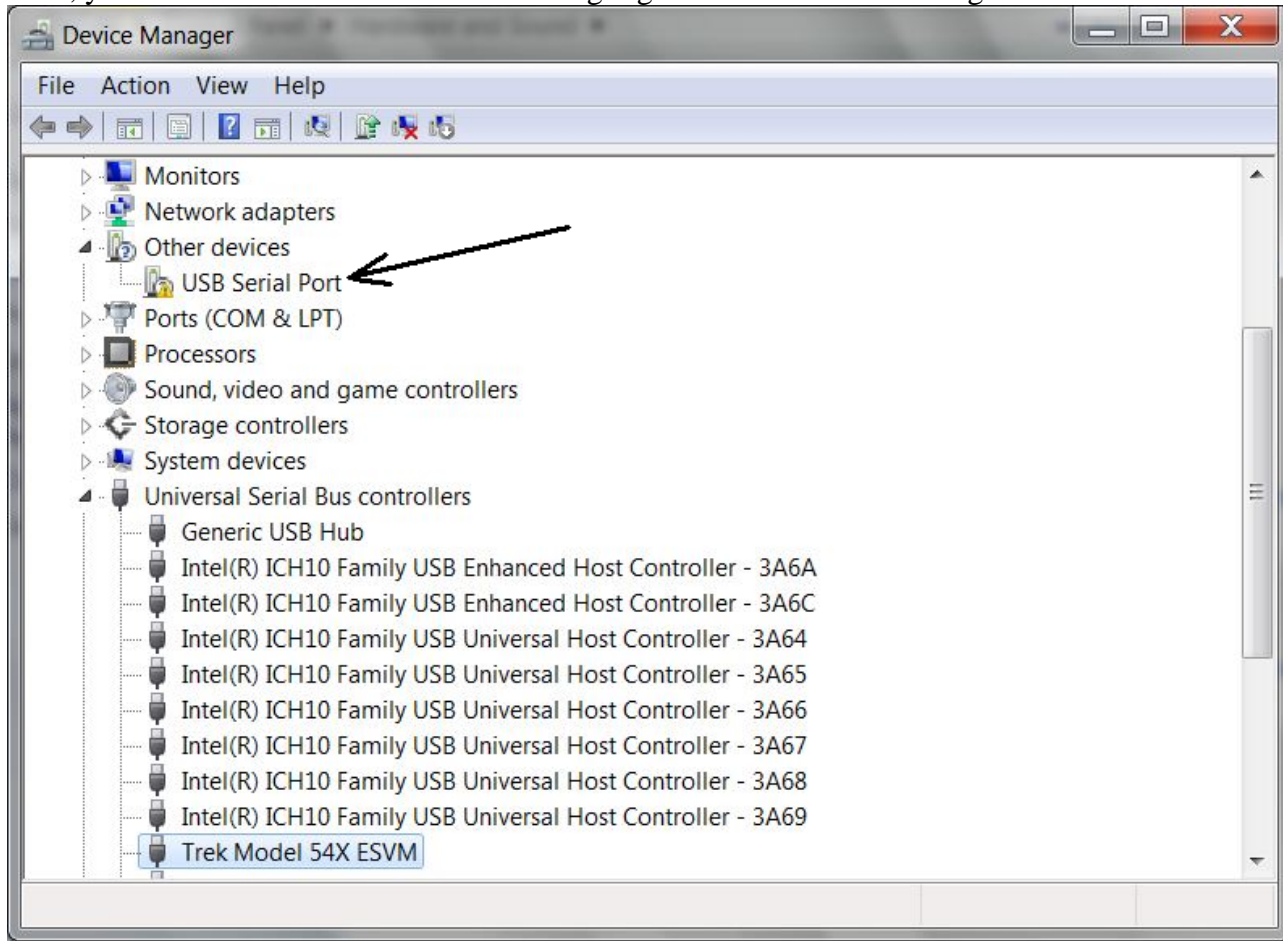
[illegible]

Device Manager

File Action View Help

Monitors
Network adapters
Other devices
USB Serial Port
Ports (COM & LPT)
Processors
Sound, video and game controllers
Storage controllers
System devices
Universal Serial Bus controllers
Generic USB Hub
Intel(R) ICH10 Family USB Enhanced Host Controller - 3A6A
Intel(R) ICH10 Family USB Enhanced Host Controller - 3A6C
Intel(R) ICH10 Family USB Universal Host Controller - 3A64
Intel(R) ICH10 Family USB Universal Host Controller - 3A65
Intel(R) ICH10 Family USB Universal Host Controller - 3A66
Intel(R) ICH10 Family USB Universal Host Controller - 3A67
Intel(R) ICH10 Family USB Universal Host Controller - 3A68
Intel(R) ICH10 Family USB Universal Host Controller - 3A69
Trek Model 54X ESVM